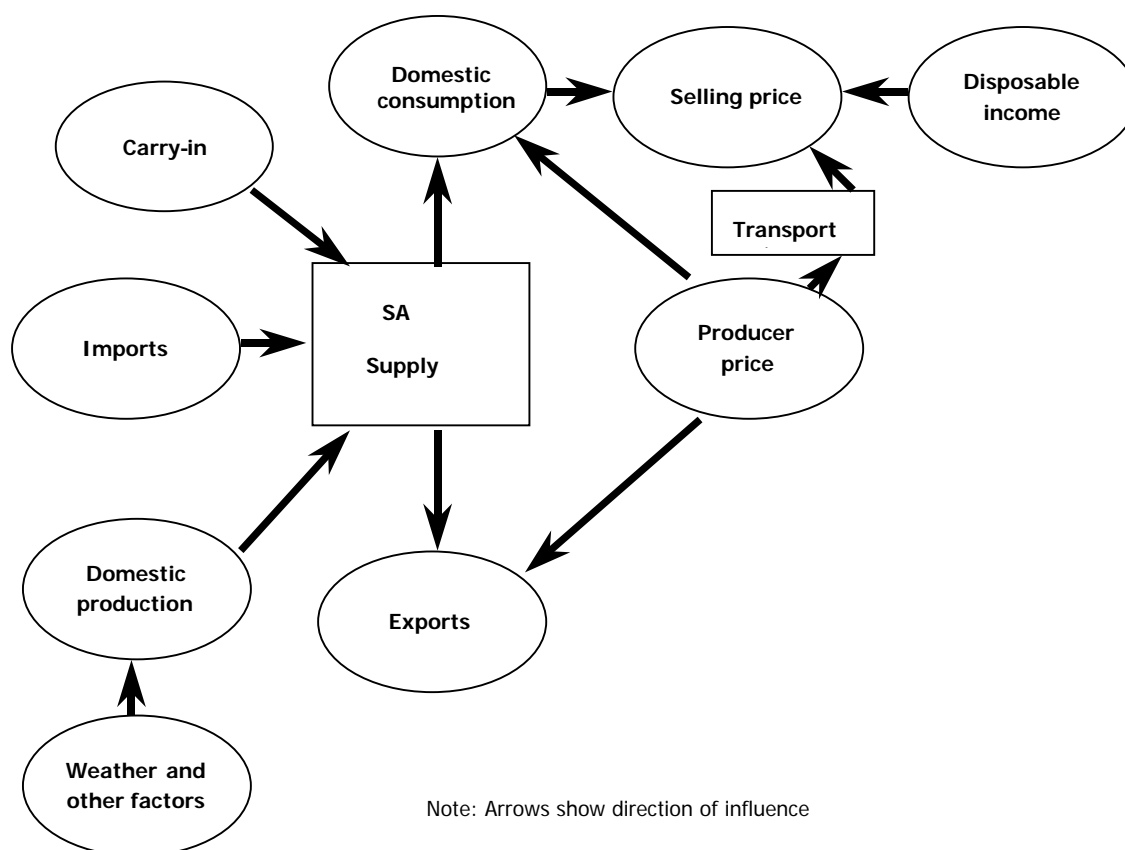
Domestic consumption

Selling price

Disposable income

Carry-in

Transport

SA

Supply

Imports

Producer price

Domestic production

Exports

Weather and other factors

Note: Arrows show direction of influence